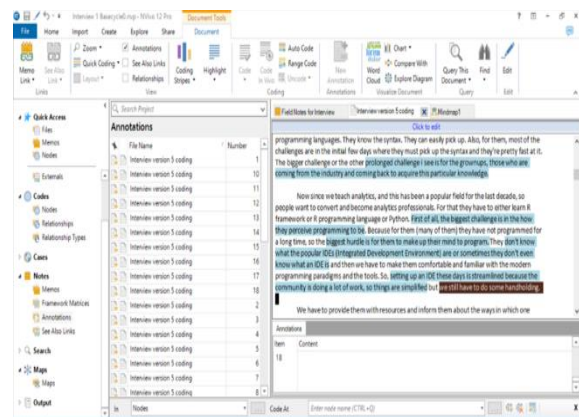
Interview 1 Basecycle1.nvp - NVivo 12 Pro | Document Tools

File | Home | Import | Create | Explore | Share | Document

Memo Link | See Also Link | Zoom | Quick Coding | Layout | Annotations | See Also Links | Relationships | Coding Stripes | Highlight | Code | Code In Vivo | Auto Code | Range Code | Uncode | New Annotation | Word Cloud | Chart | Compare With | Explore Diagram | Query This Document | Find | Edit

Links | View | Coding | Annotations | Visualize Document | Query | Edit

Quick Access
Files
Memos
Nodes
Externals
Codes
Nodes
Relationships
Relationship Types
Cases
Notes
Memos
Framework Matrices
Annotations
See Also Links
Search
Maps
Maps
Output

Search Project

Annotations

| File Name | Number |
|---|---|
| Interview version 5 coding | 1 |
| Interview version 5 coding | 10 |
| Interview version 5 coding | 11 |
| Interview version 5 coding | 12 |
| Interview version 5 coding | 13 |
| Interview version 5 coding | 14 |
| Interview version 5 coding | 15 |
| Interview version 5 coding | 16 |
| Interview version 5 coding | 17 |
| Interview version 5 coding | 18 |
| Interview version 5 coding | 19 |
| Interview version 5 coding | 2 |
| Interview version 5 coding | 20 |
| Interview version 5 coding | 21 |
| Interview version 5 coding | 22 |
| Interview version 5 coding | 3 |
| Interview version 5 coding | 4 |
| Interview version 5 coding | 5 |
| Interview version 5 coding | 6 |
| Interview version 5 coding | 7 |
| Interview version 5 coding | 8 |

Field Notes for Interview | Interview version 5 coding | Mindmap1

Click to edit

programming languages. They know the syntax. They can easily pick up. Also, for them, most of the challenges are in the initial few days where they must pick up the syntax and they're pretty fast at it. The bigger challenge or the other prolonged challenge i see is for the grownups, those who are coming from the industry and coming back to acquire this particular knowledge.

Now since we teach analytics, and this has been a popular field for the last decade, so people want to convert and become analytics professionals. For that they have to either learn R framework or R programming language or Python. First of all, the biggest challenge is in the how they perceive programming to be. Because for them (many of them) they have not programmed for a long time, so the biggest hurdle is for them to make up their mind to program. They don't know what the popular IDEs (Integrated Development Environment) are or sometimes they don't even know what an IDE is and then we have to make them comfortable and familiar with the modern programming paradigms and the tools. So, setting up an IDE these days is streamlined because the community is doing a lot of work, so things are simplified but we still have to do some handholding.

We have to provide them with resources and inform them about the ways in which one

Annotations

| Item | Content |
|---|---|
| 18 | |

In | Nodes | Code At | Enter node name (CTRL+Q)